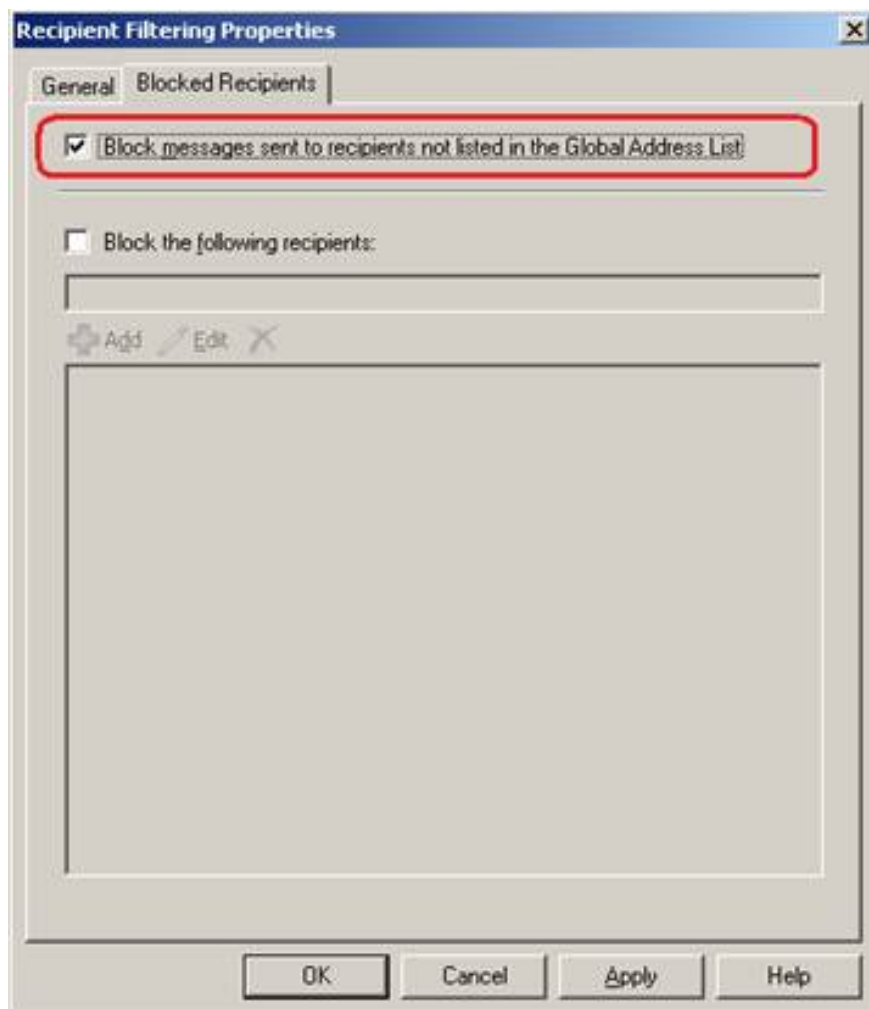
Recipient Filtering Properties

General | Blocked Recipients

Block messages sent to recipients not listed in the Global Address List

Block the following recipients:

Add Edit

OK | Cancel | Apply | Help